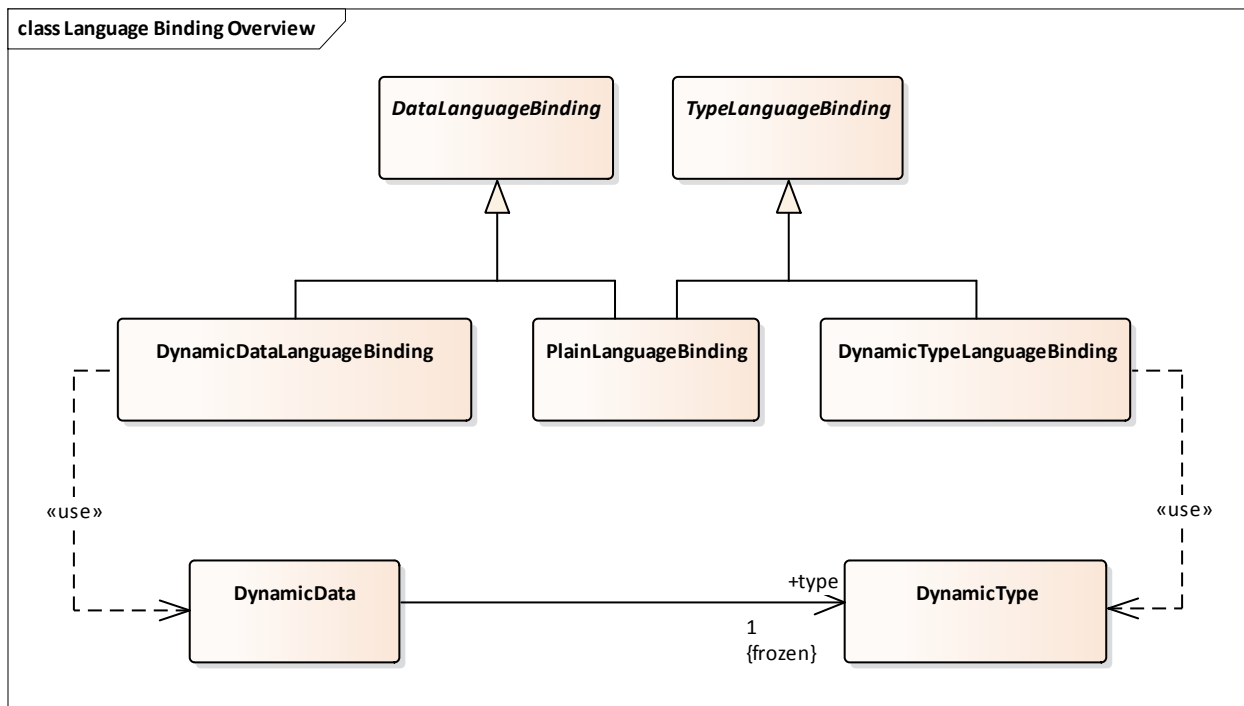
class Language Binding Overview

DataLanguageBinding

TypeLanguageBinding

DynamicDataLanguageBinding

PlainLanguageBinding

DynamicTypeLanguageBinding

«use»

«use»

DynamicData

+type

1
{frozen}

DynamicType